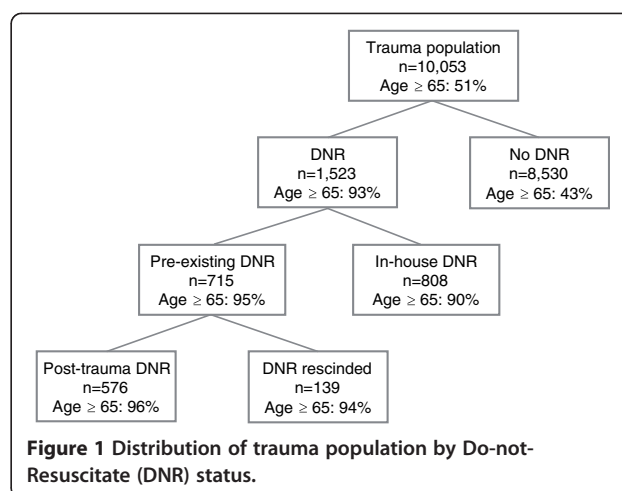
Trauma population
n=10,053
Age $\geq$ 65: 51%

DNR
n=1,523
Age $\geq$ 65: 93%

No DNR
n=8,530
Age $\geq$ 65: 43%

Pre-existing DNR
n=715
Age $\geq$ 65: 95%

In-house DNR
n=808
Age $\geq$ 65: 90%

Post-trauma DNR
n=576
Age $\geq$ 65: 96%

DNR rescinded
n=139
Age $\geq$ 65: 94%

**Figure 1 Distribution of trauma population by Do-not-Resuscitate (DNR) status.**